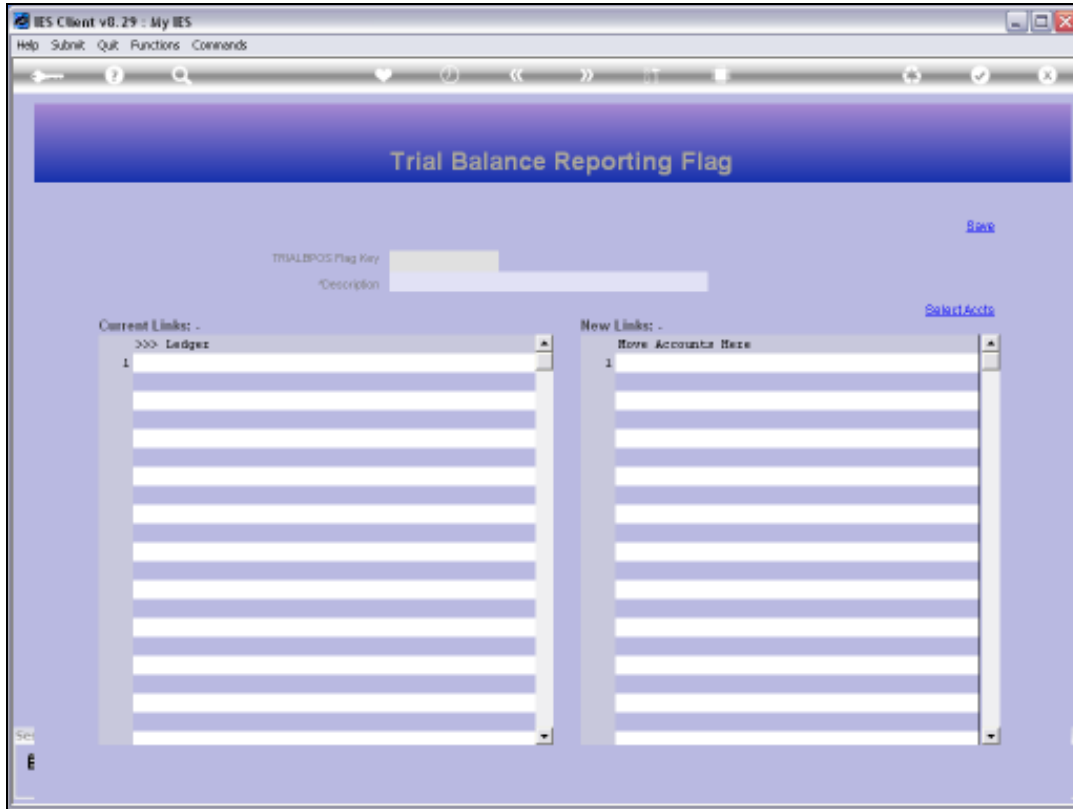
IES Client v8.29 : My IES

Help Submit Quit Functions Commands

Trial Balance Reporting Flag

Save

TRIALBPOS Flag Key

*Description

Select Accts

Current Links: -

>>> Ledger

1

New Links: -

Move Accounts Here

1